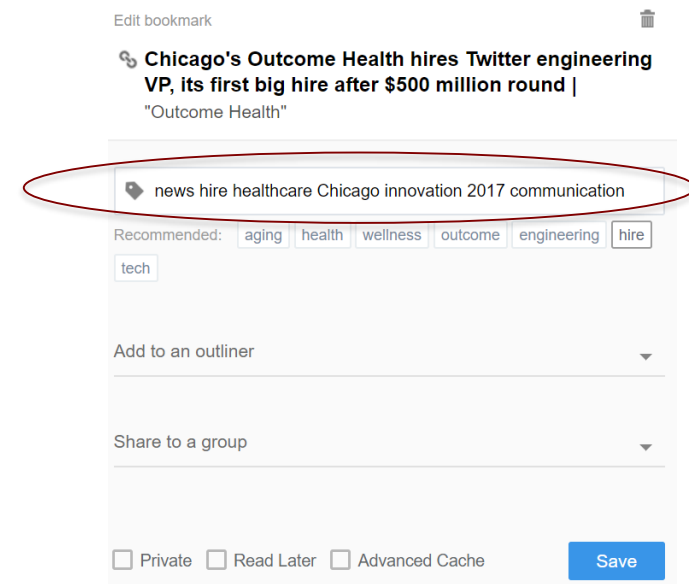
Edit bookmark

Chicago's Outcome Health hires Twitter engineering VP, its first big hire after $500 million round |
"Outcome Health"

news hire healthcare Chicago innovation 2017 communication

Recommended: aging health wellness outcome engineering hire tech

Add to an outliner

Share to a group

Private Read Later Advanced Cache Save